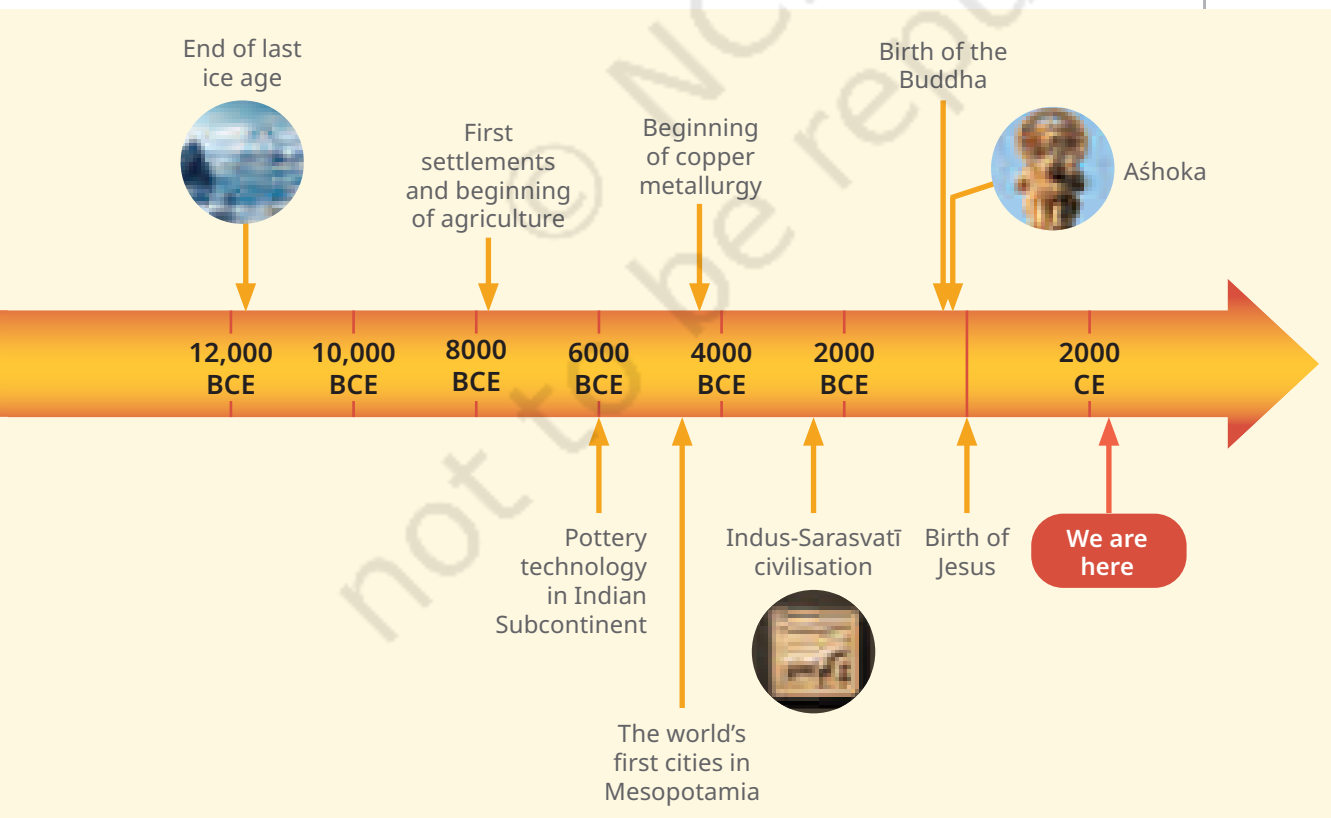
End of last ice age

First settlements and beginning of agriculture

Beginning of copper metallurgy

Birth of the Buddha

Aśhoka

12,000 BCE

10,000 BCE

8000 BCE

6000 BCE

4000 BCE

2000 BCE

2000 CE

Pottery technology in Indian Subcontinent

The world's first cities in Mesopotamia

Indus-Sarasvatī civilisation

Birth of Jesus

We are here

not to be republished © NCERT